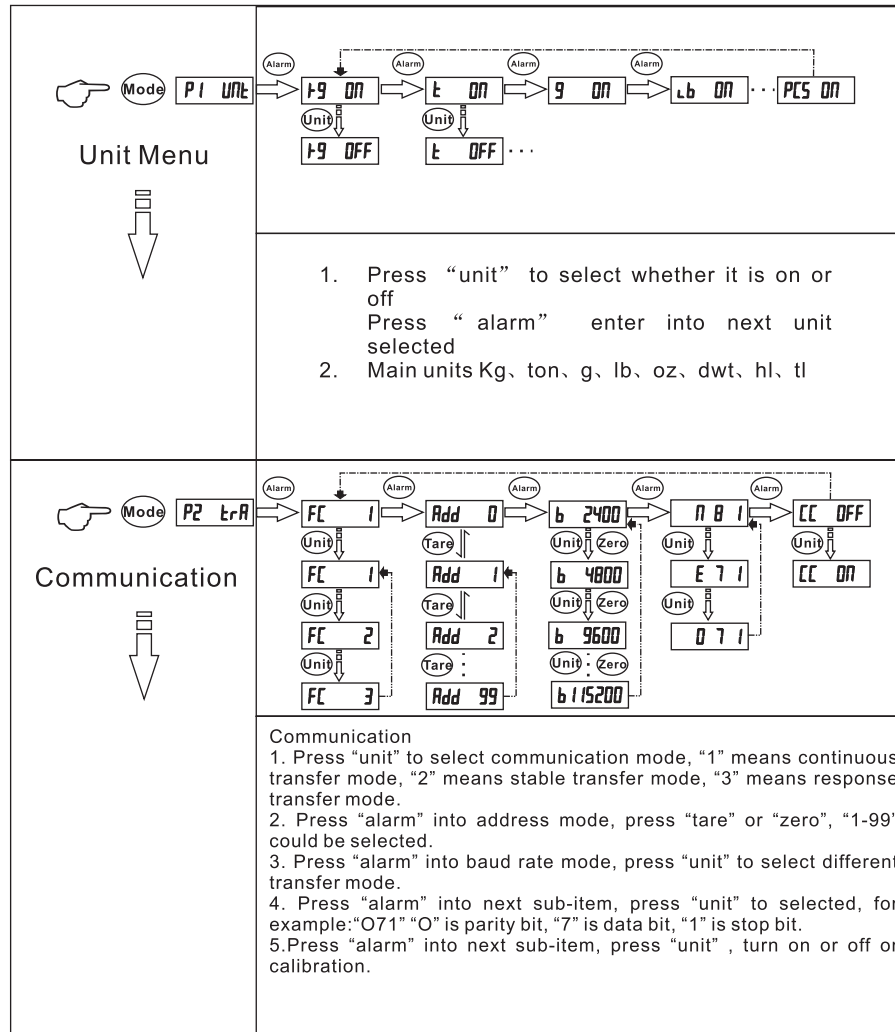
Mode P1 UNt
Alarm
kg ON
Alarm
t ON
Alarm
g ON
Alarm
Lb ON
···
PCS ON
Unit
kg OFF
Unit
t OFF
···

Unit Menu

1. Press "unit" to select whether it is on or off
Press " alarm" enter into next unit selected
2. Main units Kg、ton、g、lb、oz、dwt、hl、tl

Mode P2 trA
Alarm
FC 1
Alarm
Add 0
Alarm
b 2400
Alarm
N 8 1
Alarm
CC OFF
Unit
FC 1
Unit
FC 2
Unit
FC 3
Tare
Add 1
Tare
Add 2
Tare
:
Add 99
Unit Zero
b 4800
Unit Zero
b 9600
Unit : Zero
b 115200
Unit
E 7 1
Unit
O 7 1
Unit
CC ON

Communication

Communication
1. Press "unit" to select communication mode, "1" means continuous transfer mode, "2" means stable transfer mode, "3" means response transfer mode.
2. Press "alarm" into address mode, press "tare" or "zero", "1-99" could be selected.
3. Press "alarm" into baud rate mode, press "unit" to select different transfer mode.
4. Press "alarm" into next sub-item, press "unit" to selected, for example:"O71" "O" is parity bit, "7" is data bit, "1" is stop bit.
5.Press "alarm" into next sub-item, press "unit" , turn on or off on calibration.